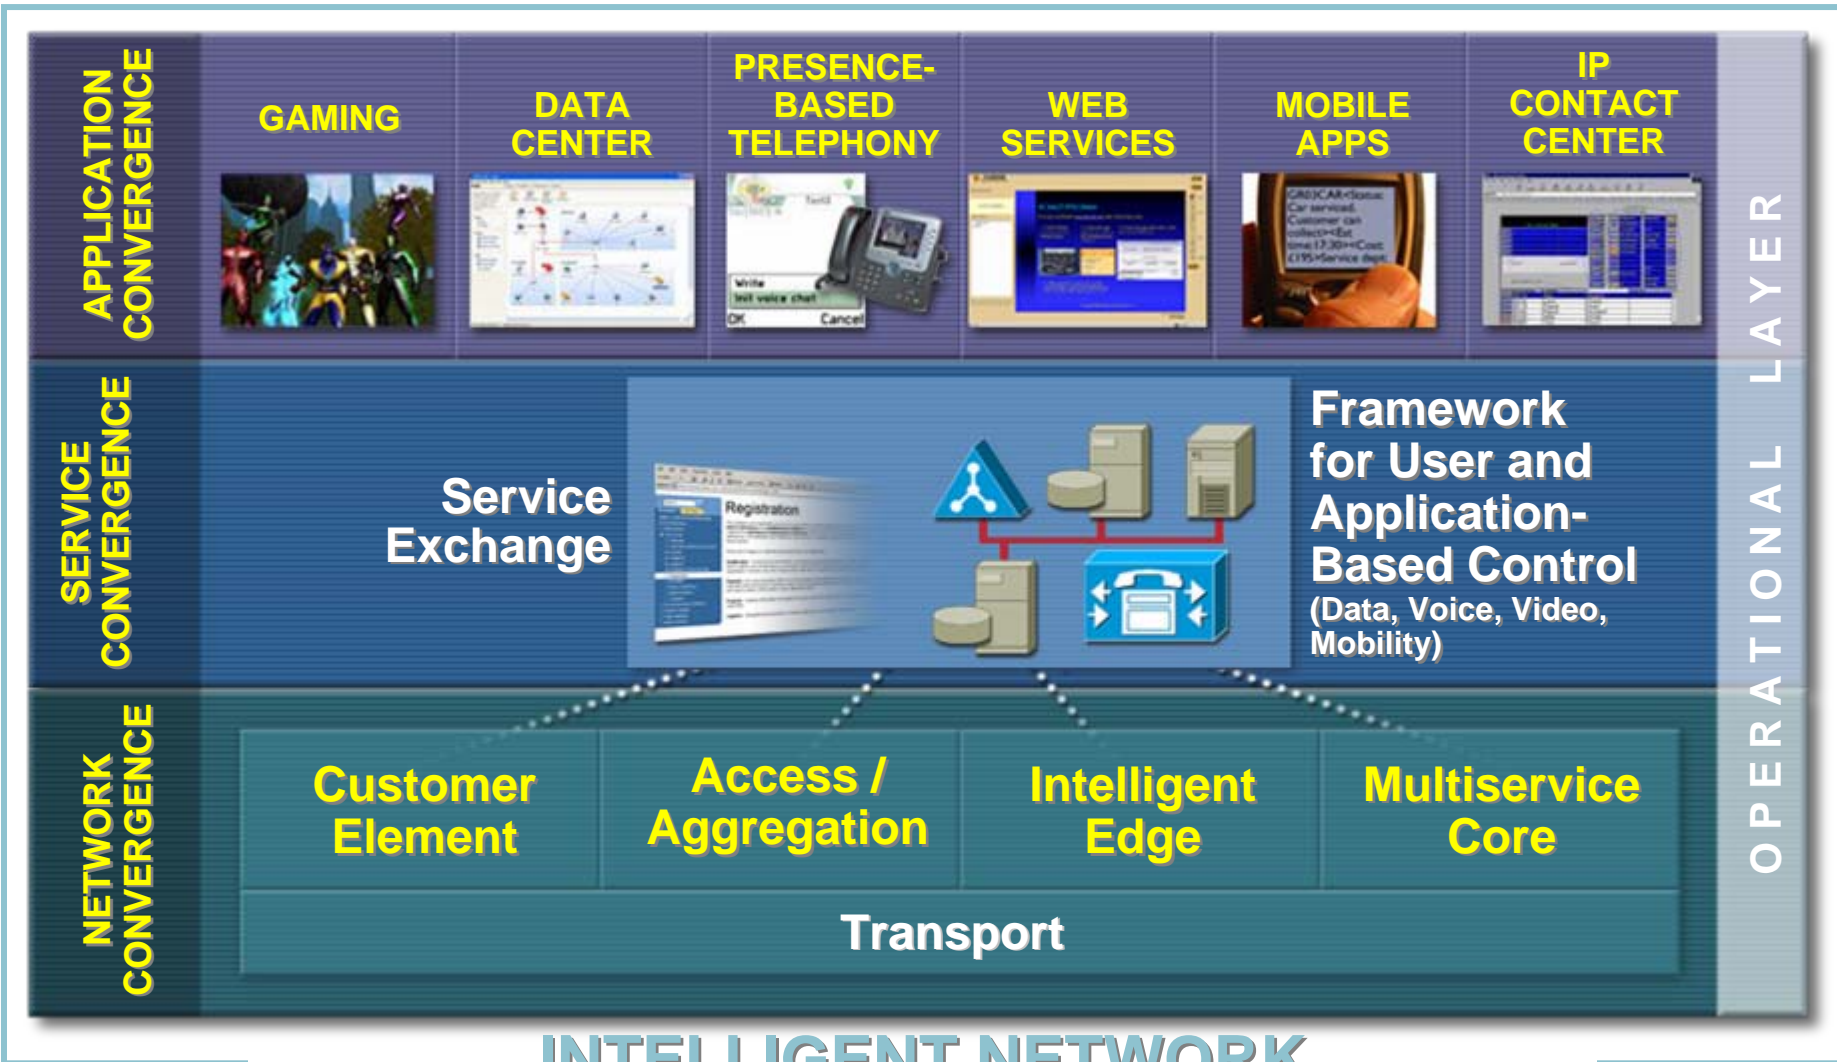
APPLICATION CONVERGENCE

GAMING

DATA CENTER

PRESENCE-BASED TELEPHONY

WEB SERVICES

MOBILE APPS

IP CONTACT CENTER

SERVICE CONVERGENCE

Service Exchange

Registration

Framework for User and Application-Based Control (Data, Voice, Video, Mobility)

NETWORK CONVERGENCE

Customer Element

Access / Aggregation

Intelligent Edge

Multiservice Core

Transport

OPERATIONAL LAYER

INTELLIGENT NETWORK